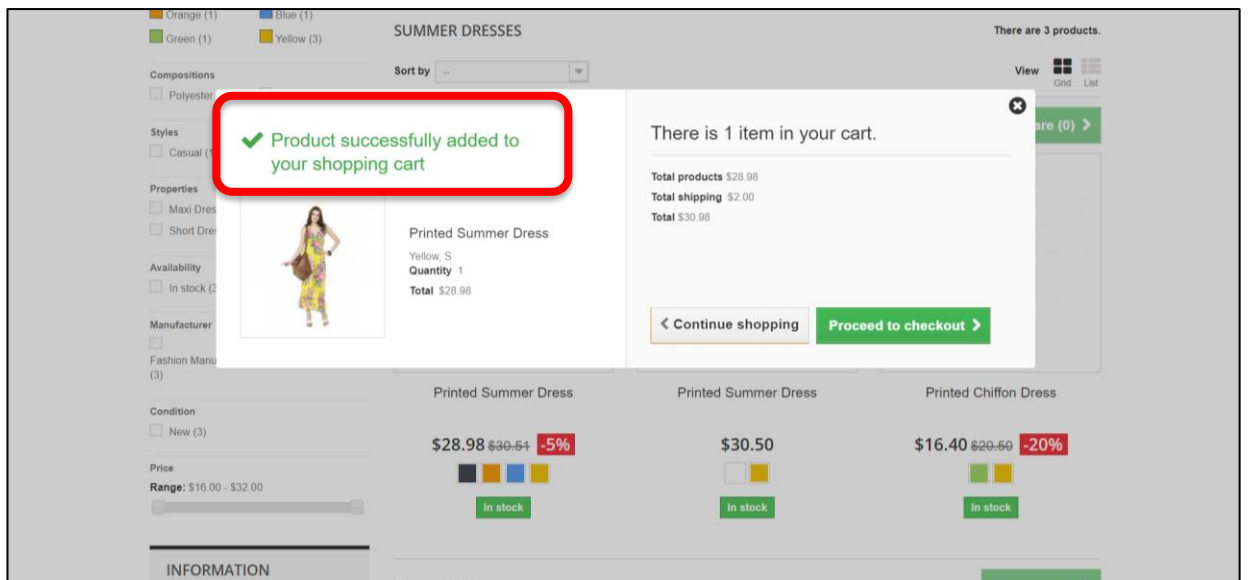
Orange (1)
Blue (1)
Green (1)
Yellow (3)

Compositions
Polyester

Styles
Casual (

Properties
Maxi Dres
Short Dre

Availability
In stock (3

Manufacturer
Fashion Manu (3)

Condition
New (3)

Price
Range: $16.00 - $32.00

INFORMATION

SUMMER DRESSES

There are 3 products.

Sort by --

View Grid List

are (0)

✔ Product successfully added to your shopping cart

Printed Summer Dress
Yellow, S
Quantity 1
Total $28.98

There is 1 item in your cart.

Total products $28.98
Total shipping $2.00
Total $30.98

Continue shopping
Proceed to checkout

Printed Summer Dress
$28.98 $30.51 -5%
In stock

Printed Summer Dress
$30.50
In stock

Printed Chiffon Dress
$16.40 $20.50 -20%
In stock